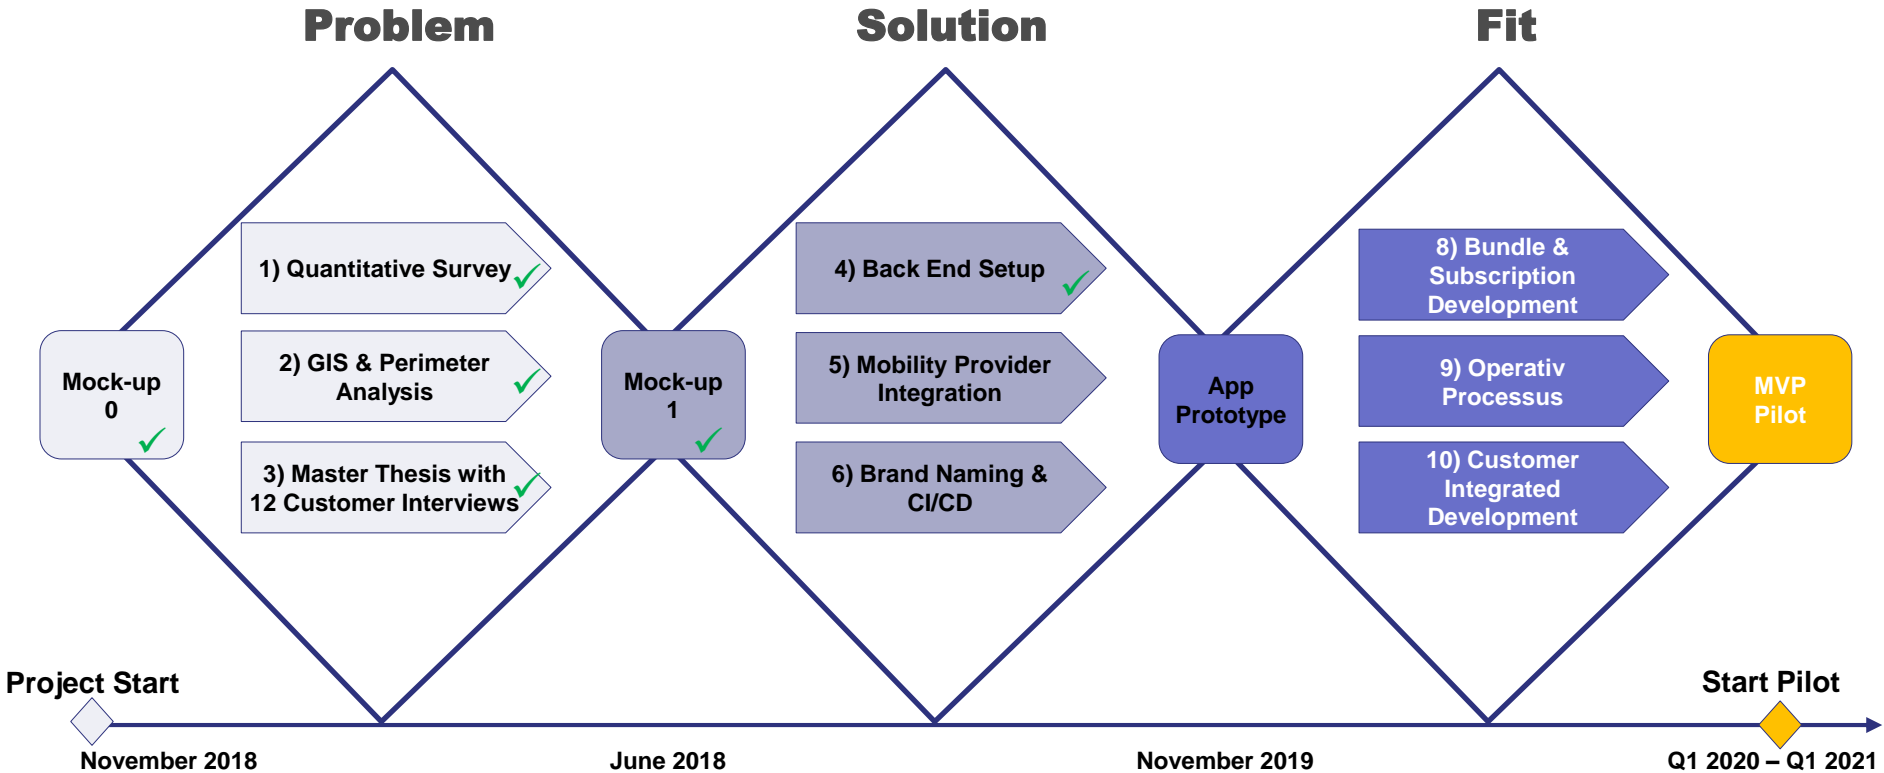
Problem

Solution

Fit

Mock-up 0

1) Quantitative Survey

2) GIS & Perimeter Analysis

3) Master Thesis with 12 Customer Interviews

Mock-up 1

4) Back End Setup

5) Mobility Provider Integration

6) Brand Naming & CI/CD

App Prototype

8) Bundle & Subscription Development

9) Operativ Processus

10) Customer Integrated Development

MVP Pilot

Project Start

Start Pilot

November 2018

June 2018

November 2019

Q1 2020 – Q1 2021